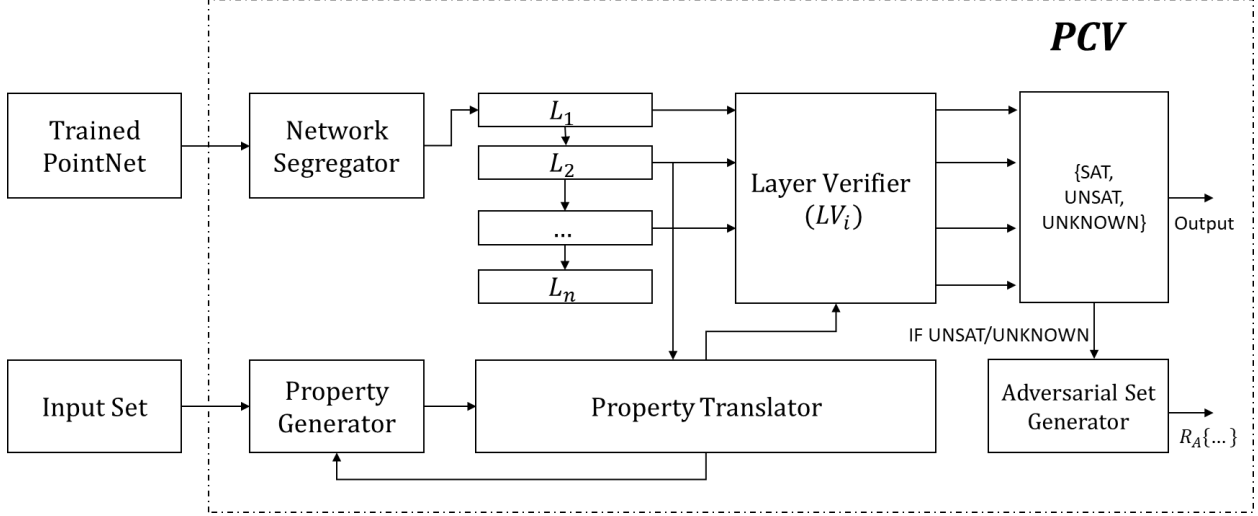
PCV

Trained PointNet

Network Segregator

$L_1$

$L_2$

...

$L_n$

Layer Verifier ($LV_i$)

{SAT, UNSAT, UNKNOWN}

Output

IF UNSAT/UNKNOWN

Input Set

Property Generator

Property Translator

Adversarial Set Generator

$R_A\{\dots\}$